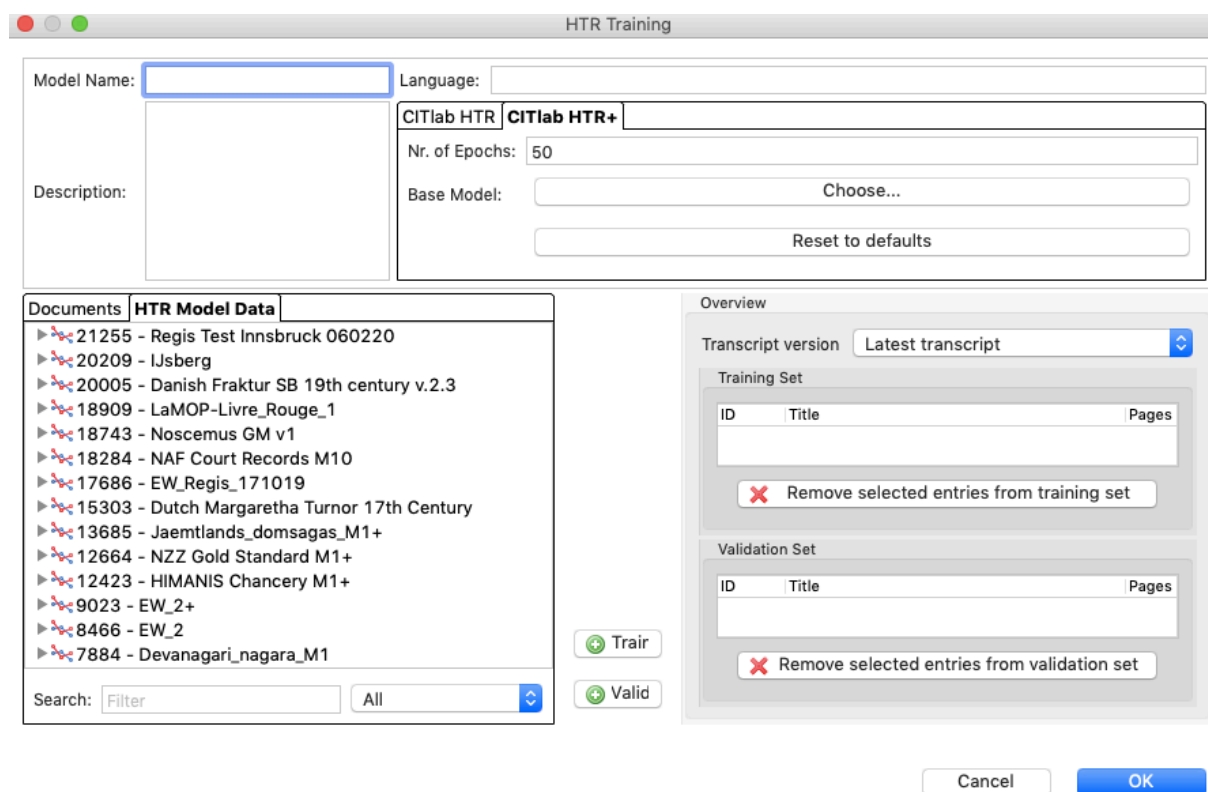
HTR Training

Model Name:
Language:
Description:
CITlab HTR | CITlab HTR+
Nr. of Epochs: 50
Base Model: Choose...
Reset to defaults

Documents | HTR Model Data
21255 - Regis Test Innsbruck 060220
20209 - IJsberg
20005 - Danish Fraktur SB 19th century v.2.3
18909 - LaMOP-Livre_Rouge_1
18743 - Noscemus GM v1
18284 - NAF Court Records M10
17686 - EW_Regis_171019
15303 - Dutch Margaretha Turnor 17th Century
13685 - Jaemtlands_domsagas_M1+
12664 - NZZ Gold Standard M1+
12423 - HIMANIS Chancery M1+
9023 - EW_2+
8466 - EW_2
7884 - Devanagari_nagara_M1
Search: Filter | All

Trair
Valid

Overview
Transcript version: Latest transcript
Training Set
| ID | Title | Pages |
|---|---|---|
Remove selected entries from training set
Validation Set
| ID | Title | Pages |
|---|---|---|
Remove selected entries from validation set

Cancel
OK